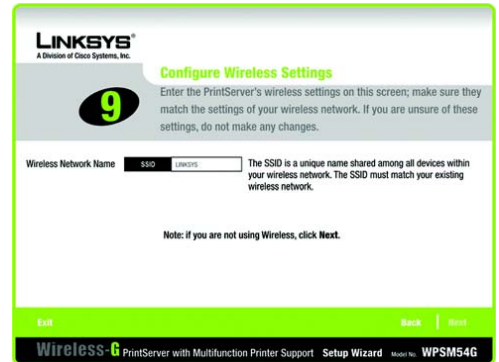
LINKSYS®
A Division of Cisco Systems, Inc.

9

Configure Wireless Settings

Enter the PrintServer's wireless settings on this screen; make sure they match the settings of your wireless network. If you are unsure of these settings, do not make any changes.

Wireless Network Name SSID LINKSYS

The SSID is a unique name shared among all devices within your wireless network. The SSID must match your existing wireless network.

Note: if you are not using Wireless, click Next.

Exit

Back | Next

Wireless-G PrintServer with Multifunction Printer Support Setup Wizard Model No. WPSM54G